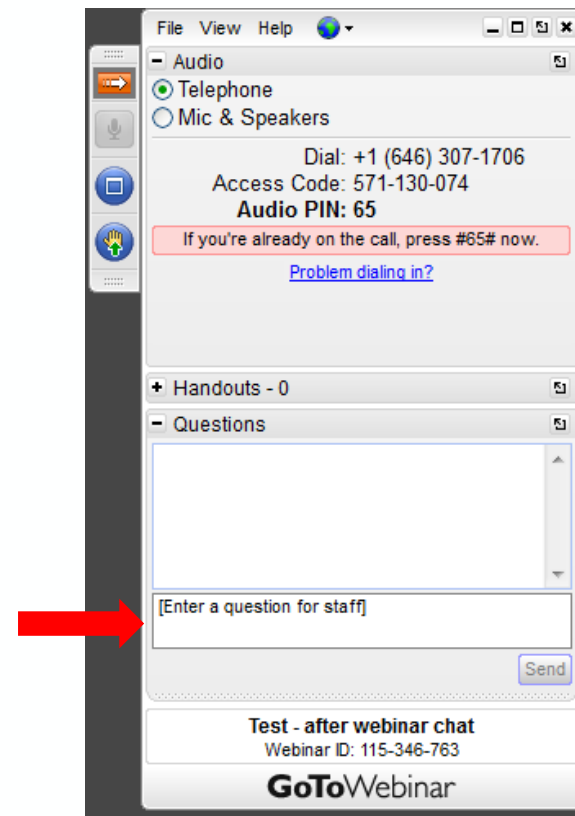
File View Help

Audio

Telephone

Mic & Speakers

Dial: +1 (646) 307-1706

Access Code: 571-130-074

Audio PIN: 65

If you're already on the call, press #65# now.

Problem dialing in?

Handouts - 0

Questions

[Enter a question for staff]

Send

Test - after webinar chat

Webinar ID: 115-346-763

GoToWebinar